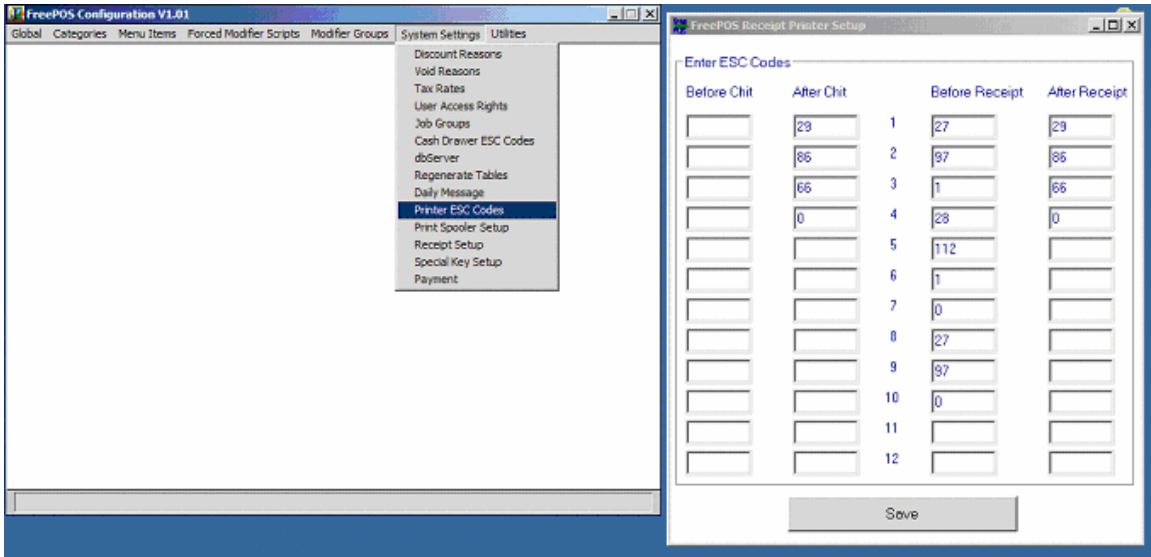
FreePOS Configuration V1.01

Global Categories Menu Items Forced Modifier Scripts Modifier Groups System Settings Utilities

Discount Reasons
Void Reasons
Tax Rates
User Access Rights
Job Groups
Cash Drawer ESC Codes
dbServer
Regenerate Tables
Daily Message
Printer ESC Codes
Print Spooler Setup
Receipt Setup
Special Key Setup
Payment

FreePOS Receipt Printer Setup

Enter ESC Codes

| Before Chit | After Chit | | Before Receipt | After Receipt |
|---|---|---|---|---|
| | 29 | 1 | 27 | 29 |
| | 86 | 2 | 97 | 86 |
| | 66 | 3 | 1 | 66 |
| | 0 | 4 | 28 | 0 |
| | | 5 | 112 | |
| | | 6 | 1 | |
| | | 7 | 0 | |
| | | 8 | 27 | |
| | | 9 | 97 | |
| | | 10 | 0 | |
| | | 11 | | |
| | | 12 | | |

Save